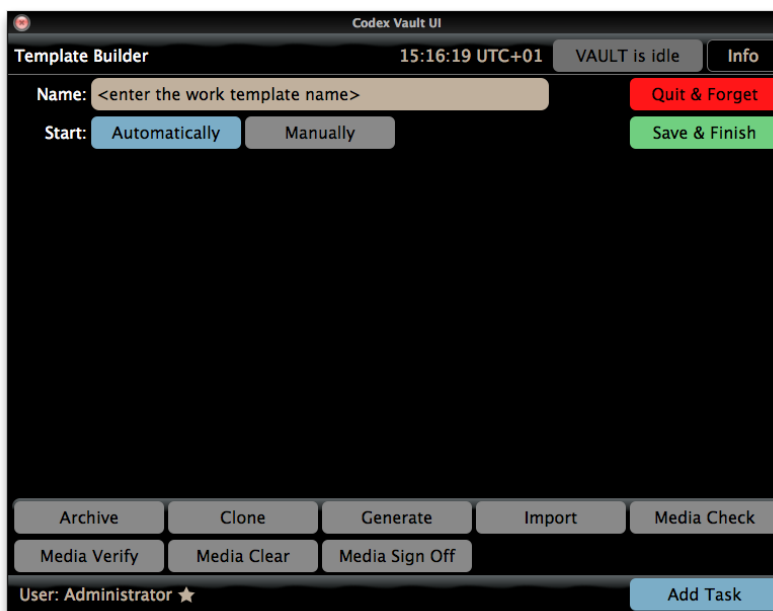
Codex Vault UI

Template Builder

15:16:19 UTC+01

VAULT is idle

Info

Name: <enter the work template name>

Quit & Forget

Start: Automatically Manually

Save & Finish

Archive

Clone

Generate

Import

Media Check

Media Verify

Media Clear

Media Sign Off

User: Administrator ★

Add Task